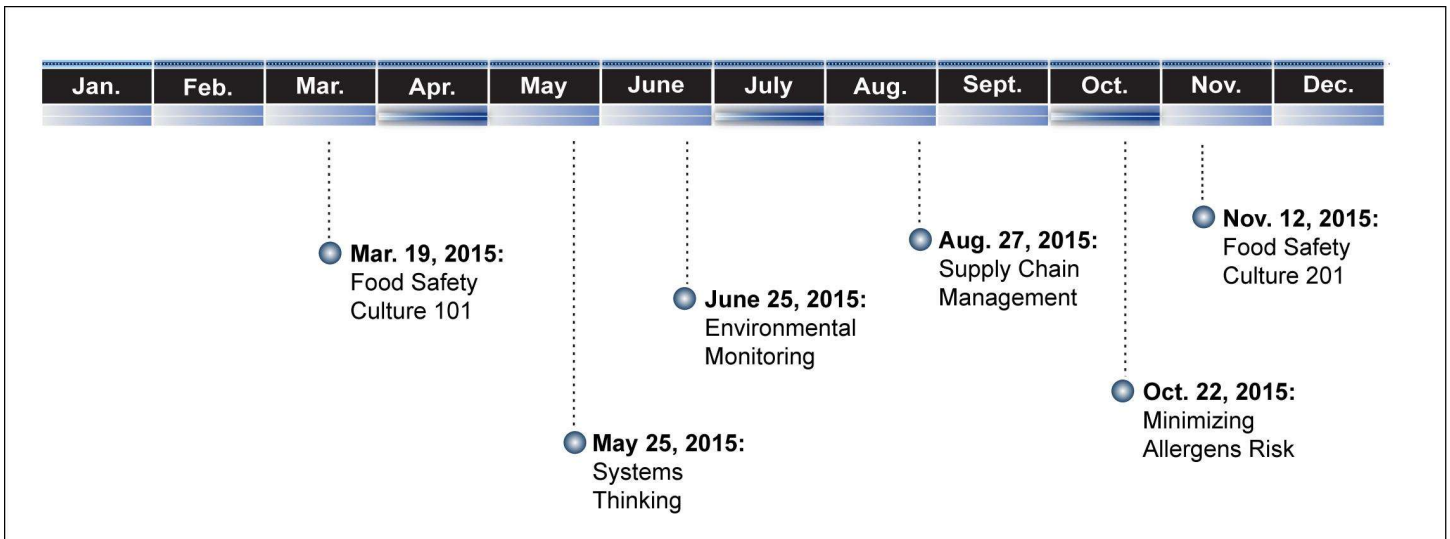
Jan. Feb. Mar. Apr. May June July Aug. Sept. Oct. Nov. Dec.

**Mar. 19, 2015:** Food Safety Culture 101

**May 25, 2015:** Systems Thinking

**June 25, 2015:** Environmental Monitoring

**Aug. 27, 2015:** Supply Chain Management

**Oct. 22, 2015:** Minimizing Allergens Risk

**Nov. 12, 2015:** Food Safety Culture 201